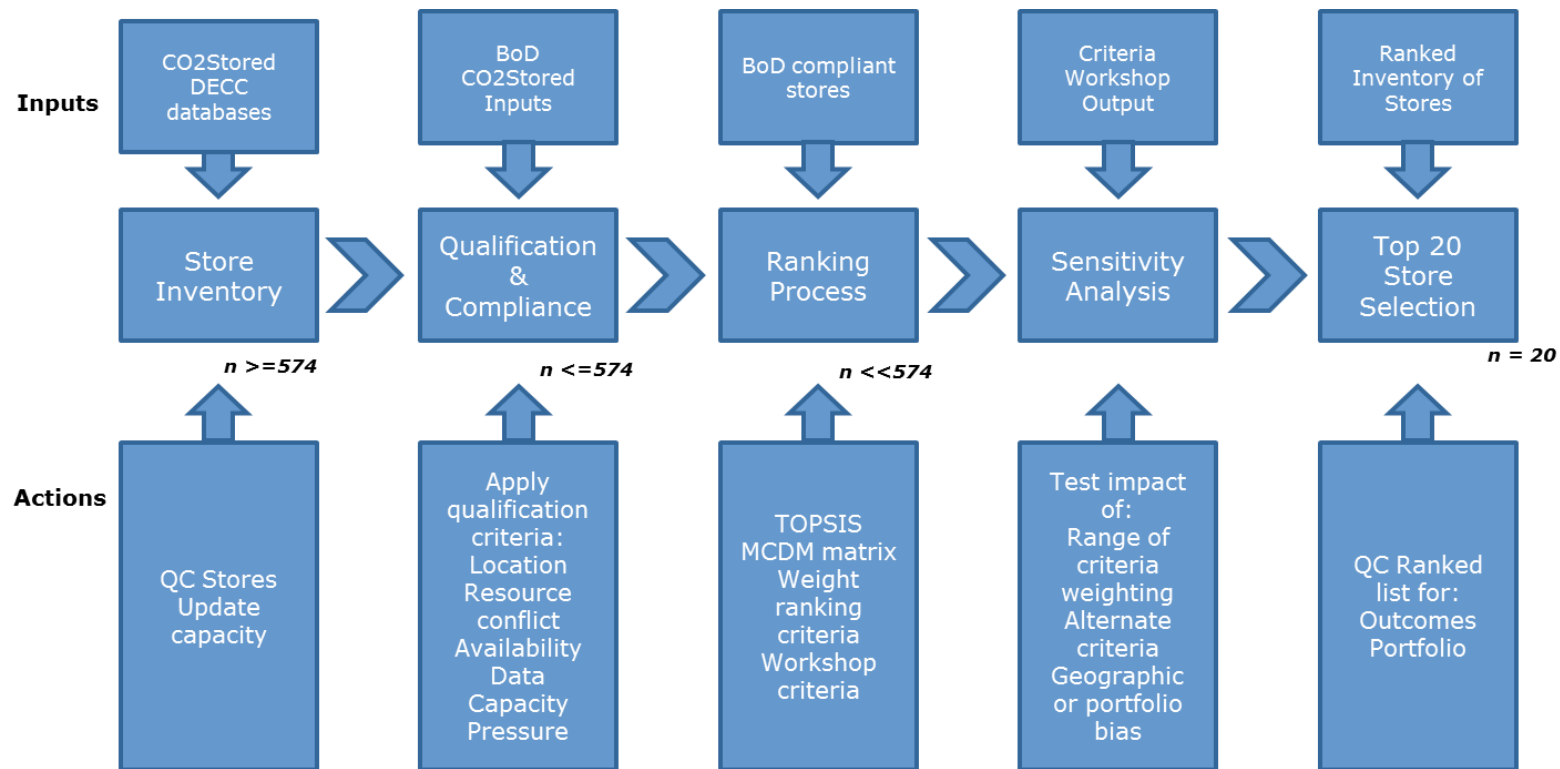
Inputs

CO2Stored DECC databases

BoD CO2Stored Inputs

BoD compliant stores

Criteria Workshop Output

Ranked Inventory of Stores

Store Inventory

Qualification & Compliance

Ranking Process

Sensitivity Analysis

Top 20 Store Selection

n >=574

n <=574

n <<574

n = 20

Actions

QC Stores Update capacity

Apply qualification criteria: Location Resource conflict Availability Data Capacity Pressure

TOPSIS MCDM matrix Weight ranking criteria Workshop criteria

Test impact of: Range of criteria weighting Alternate criteria Geographic or portfolio bias

QC Ranked list for: Outcomes Portfolio